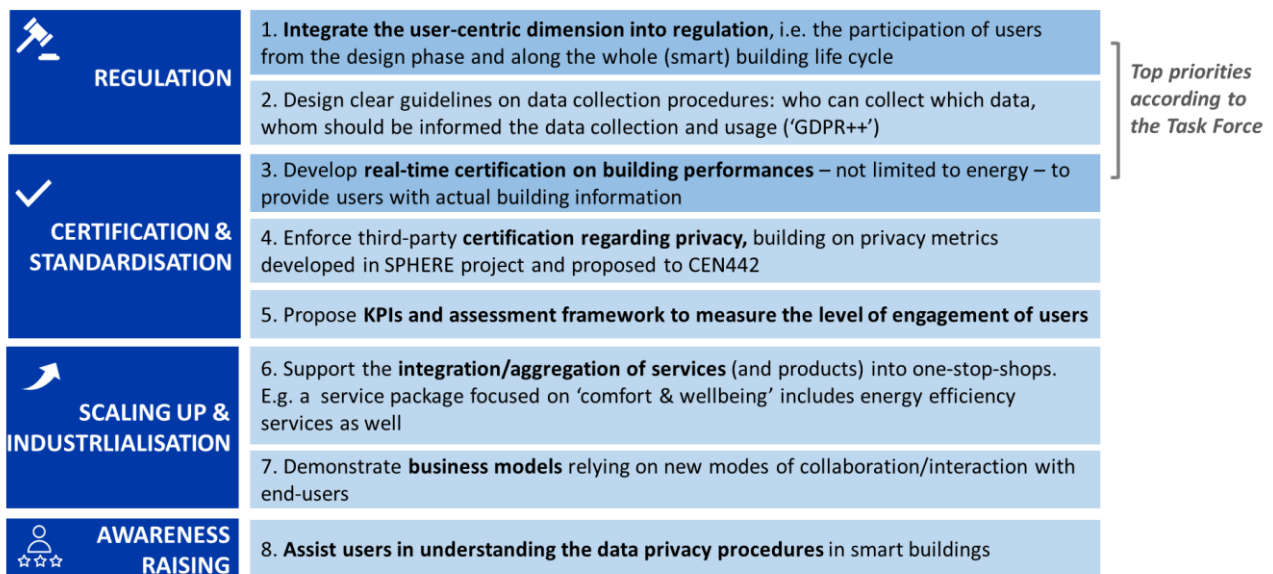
REGULATION

1. **Integrate the user-centric dimension into regulation**, i.e. the participation of users from the design phase and along the whole (smart) building life cycle

2. Design clear guidelines on data collection procedures: who can collect which data, whom should be informed the data collection and usage ('GDPR++')

Top priorities according to the Task Force

CERTIFICATION & STANDARDISATION

3. Develop **real-time certification on building performances** – not limited to energy – to provide users with actual building information

4. Enforce third-party **certification regarding privacy,** building on privacy metrics developed in SPHERE project and proposed to CEN442

5. Propose **KPIs and assessment framework to measure the level of engagement of users**

SCALING UP & INDUSTRLIALISATION

6. Support the **integration/aggregation of services** (and products) into one-stop-shops. E.g. a service package focused on 'comfort & wellbeing' includes energy efficiency services as well

7. Demonstrate **business models** relying on new modes of collaboration/interaction with end-users

AWARENESS RAISING

8. **Assist users in understanding the data privacy procedures** in smart buildings